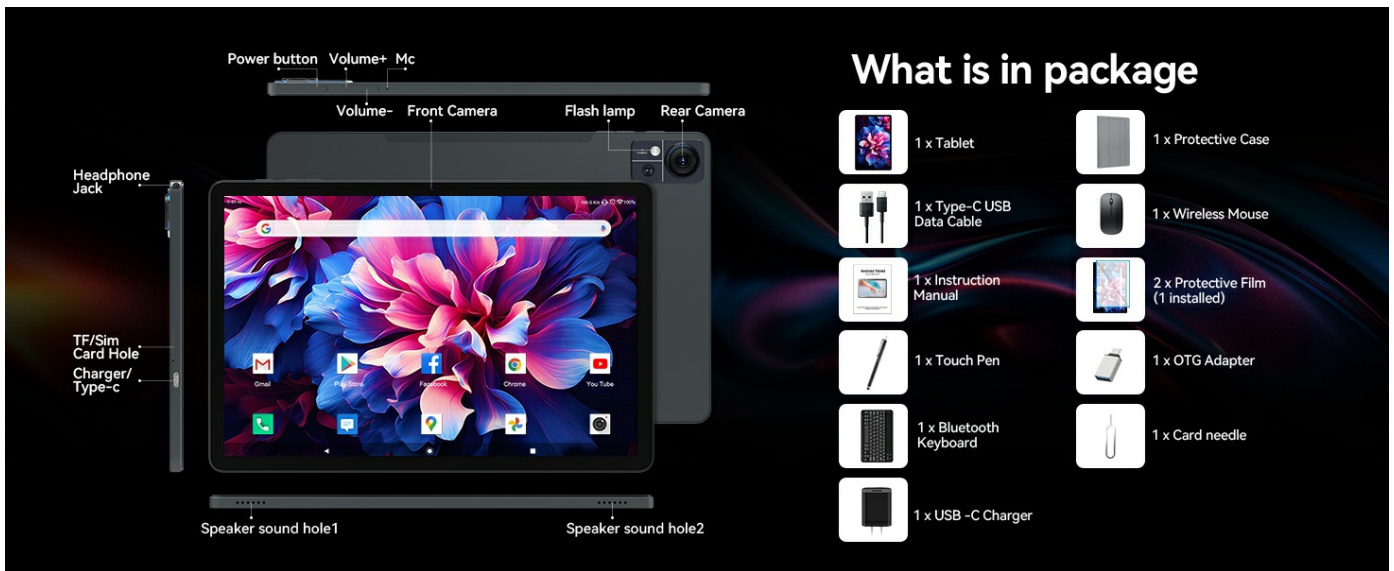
Power button Volume+ Mc

Volume- Front Camera

Flash lamp Rear Camera

Headphone Jack

TF/Sim Card Hole

Charger/ Type-c

Gmail Play Store Facebook Chrome You Tube

Speaker sound hole1

Speaker sound hole2

What is in package

1 x Tablet

1 x Protective Case

1 x Type-C USB Data Cable

1 x Wireless Mouse

1 x Instruction Manual

2 x Protective Film (1 installed)

1 x Touch Pen

1 x OTG Adapter

1 x Bluetooth Keyboard

1 x Card needle

1 x USB -C Charger